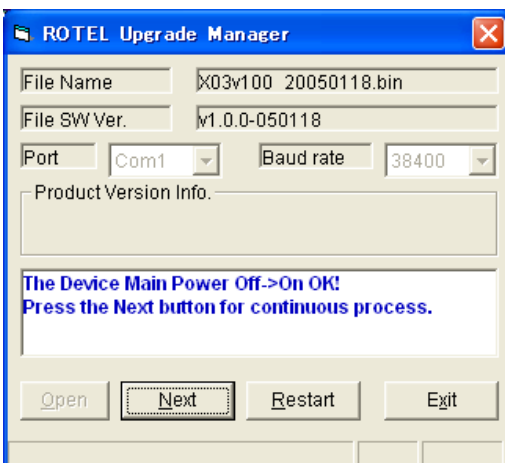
ROTEL Upgrade Manager

File Name
X03v100 20050118.bin

File SW Ver.
v1.0.0-050118

Port
Com1

Baud rate
38400

Product Version Info.

The Device Main Power Off->On OK!
Press the Next button for continuous process.

Open
Next
Restart
Exit